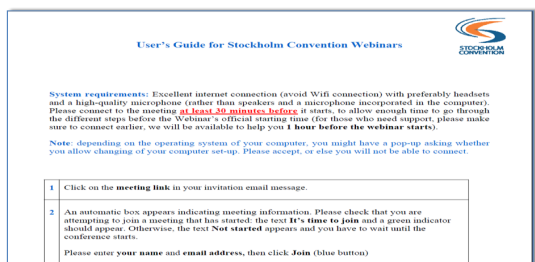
User's Guide for Stockholm Convention Webinars

STOCKHOLM CONVENTION

System requirements: Excellent internet connection (avoid Wifi connection) with preferably headsets and a high-quality microphone (rather than speakers and a microphone incorporated in the computer). Please connect to the meeting at least 30 minutes before it starts, to allow enough time to go through the different steps before the Webinar's official starting time (for those who need support, please make sure to connect earlier, we will be available to help you 1 hour before the webinar starts).

Note: depending on the operating system of your computer, you might have a pop-up asking whether you allow changing of your computer set-up. Please accept, or else you will not be able to connect.

| | |
|---|---|
| 1 | Click on the meeting link in your invitation email message. |
| 2 | An automatic box appears indicating meeting information. Please check that you are attempting to join a meeting that has started: the text It's time to join and a green indicator should appear. Otherwise, the text Not started appears and you have to wait until the conference starts.<br><br>Please enter your name and email address, then click Join (blue button) |